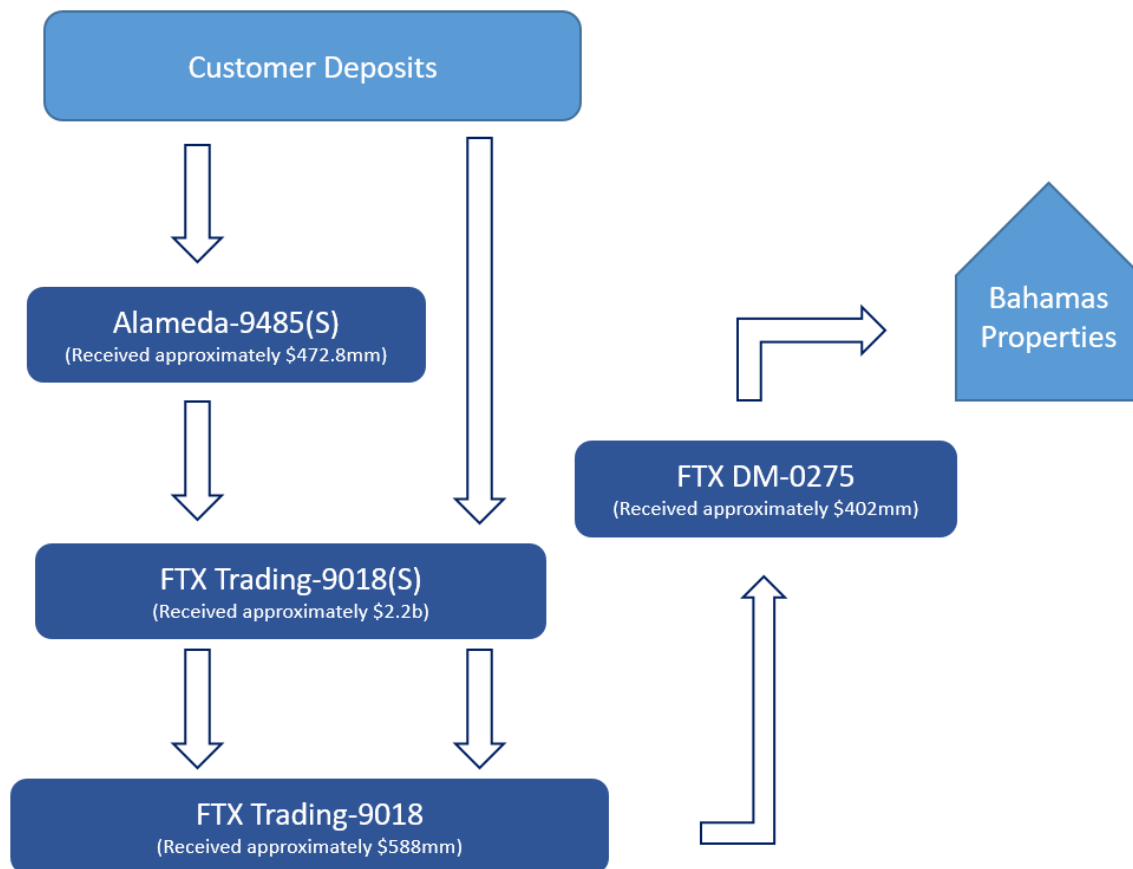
Customer Deposits

Alameda-9485(S)
(Received approximately $472.8mm)

FTX Trading-9018(S)
(Received approximately $2.2b)

FTX Trading-9018
(Received approximately $588mm)

FTX DM-0275
(Received approximately $402mm)

Bahamas Properties